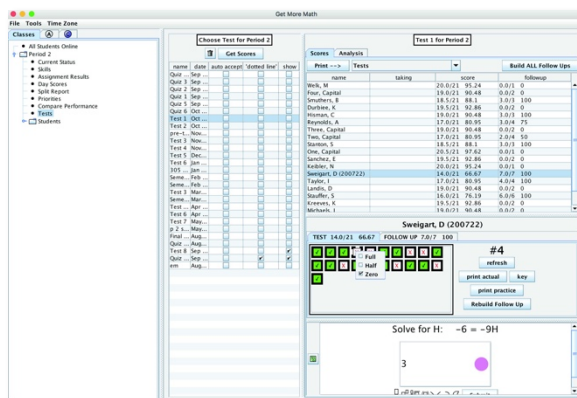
Get More Math

File Tools Time Zone

Classes

• All Students Online
Period 2
• Current Status
• Skills
• Assignment Results
• Day Scores
• Split Report
• Priorities
• Compare Performance
• Tests
Students

Choose Test for Period 2

Get Scores

| name | date | auto accept | 'dotted line' | show |
|---|---|---|---|---|
| Quiz ... | Sep ... | | | |
| Quiz 1 | Sep ... | | | |
| Quiz 2 | Sep ... | | | |
| Quiz 3 | Sep ... | | | |
| Quiz 5 | Sep ... | | | |
| Quiz 6 | Oct ... | | | |
| Test 1 | Oct ... | | | |
| Test 2 | Oct ... | | | |
| pre-t... | Nov... | | | |
| Test 3 | Nov... | | | |
| Test 4 | Nov... | | | |
| Test 5 | Dec... | | | |
| Test 6 | Jan ... | | | |
| 305 ... | Jan ... | | | |
| Seme... | Feb ... | | | |
| Seme... | Feb ... | | | |
| Test 3 | Mar... | | | |
| Seme... | Mar... | | | |
| Test 6 | Apr ... | | | |
| Test 7 | Apr ... | | | |
| p 2 s... | May ... | | | |
| Final ... | Aug... | | | |
| Quiz ... | Aug... | | | |
| Test 8 | Sep ... | | | |
| Quiz ... | Sep ... | | | |
| em | Aug... | | | |

Test 1 for Period 2

Scores Analysis

Print --> Tests Build ALL Follow Ups

| name | taking | score | | followup |
|---|---|---|---|---|
| Welk, M | | 20.0/21 | 95.24 | 0.0/1 0 |
| Four, Capital | | 19.0/21 | 90.48 | 0.0/2 0 |
| Smuthers, B | | 18.5/21 | 88.1 | 3.0/3 100 |
| Durbee, K | | 19.5/21 | 92.86 | 0.0/2 0 |
| Hisman, C | | 19.0/21 | 90.48 | 3.0/3 100 |
| Reynolds, A | | 17.0/21 | 80.95 | 3.0/4 75 |
| Three, Capital | | 19.0/21 | 90.48 | 0.0/2 0 |
| Two, Capital | | 17.0/21 | 80.95 | 2.0/4 50 |
| Stanton, S | | 18.5/21 | 88.1 | 3.0/3 100 |
| One, Capital | | 20.5/21 | 97.62 | 0.0/1 0 |
| Sanchez, E | | 19.5/21 | 92.86 | 0.0/2 0 |
| Keibler, N | | 20.0/21 | 95.24 | 0.0/1 0 |
| Sweigart, D (200722) | | 14.0/21 | 66.67 | 7.0/7 100 |
| Taylor, I | | 17.0/21 | 80.95 | 4.0/4 100 |
| Landis, D | | 19.0/21 | 90.48 | 0.0/2 0 |
| Stauffer, S | | 16.0/21 | 76.19 | 6.0/6 100 |
| Kreeves, X | | 19.5/21 | 92.86 | 0.0/2 0 |
| Michaels, L | | 19.0/21 | 90.48 | 0.0/2 0 |

Sweigart, D (200722)

TEST 14.0/21 66.67 FOLLOW UP 7.0/7 100

Full
Half
Zero

#4

refresh

print actual key

print practice

Rebuild Follow Up

Solve for H: $-6 = -9H$

3